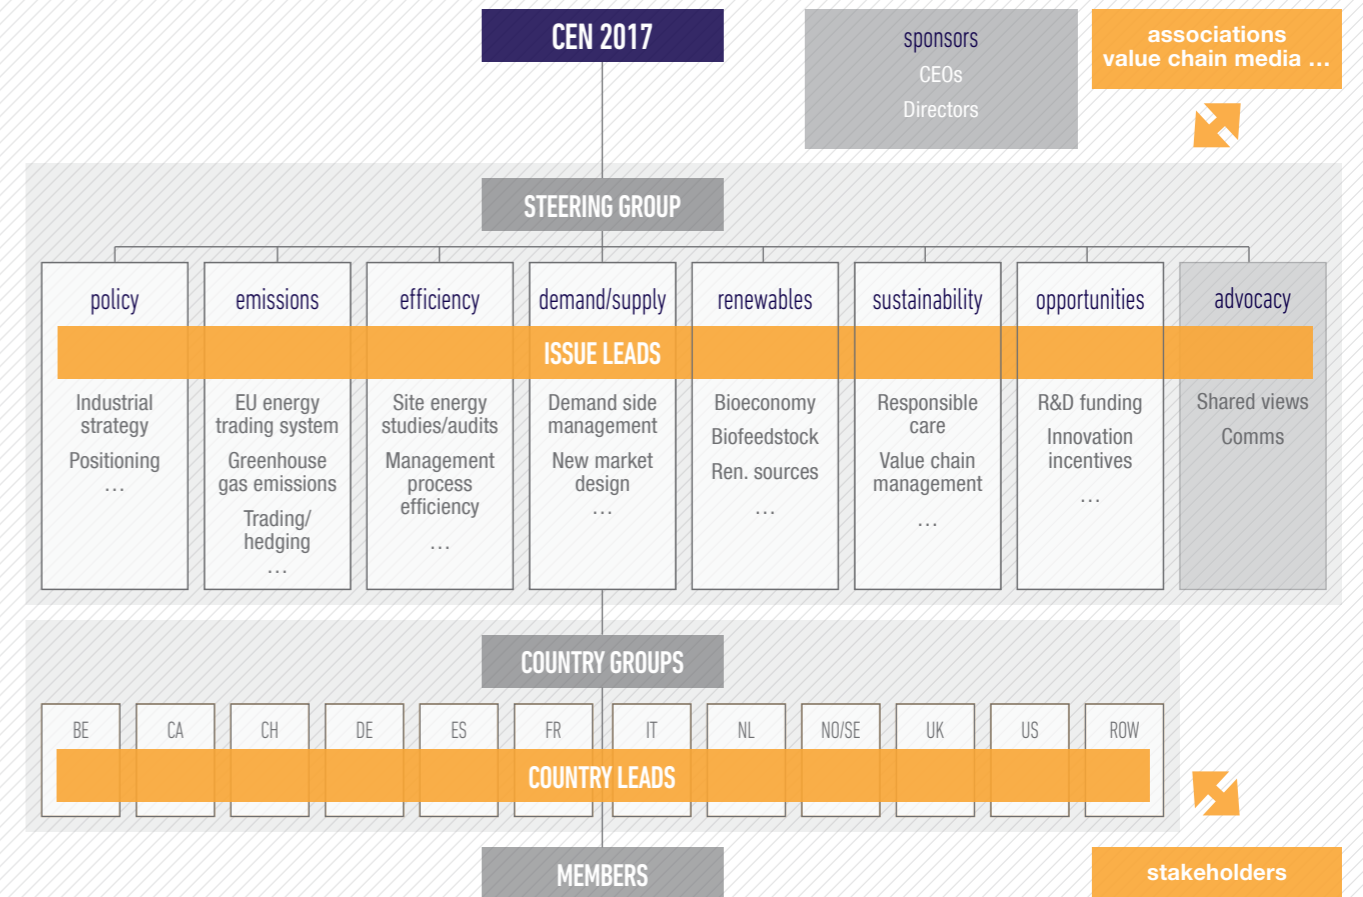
CEN 2017

sponsors
CEOs
Directors

associations
value chain media ...

STEERING GROUP

policy

emissions

efficiency

demand/supply

renewables

sustainability

opportunities

advocacy

ISSUE LEADS

Industrial strategy
Positioning
...

EU energy trading system
Greenhouse gas emissions
Trading/ hedging
...

Site energy studies/audits
Management process efficiency
...

Demand side management
New market design
...

Bioeconomy
Biofeedstock
Ren. sources
...

Responsible care
Value chain management
...

R&D funding
Innovation incentives
...

Shared views
Comms

COUNTRY GROUPS

BE CA CH DE ES FR IT NL NO/SE UK US ROW

COUNTRY LEADS

MEMBERS

stakeholders